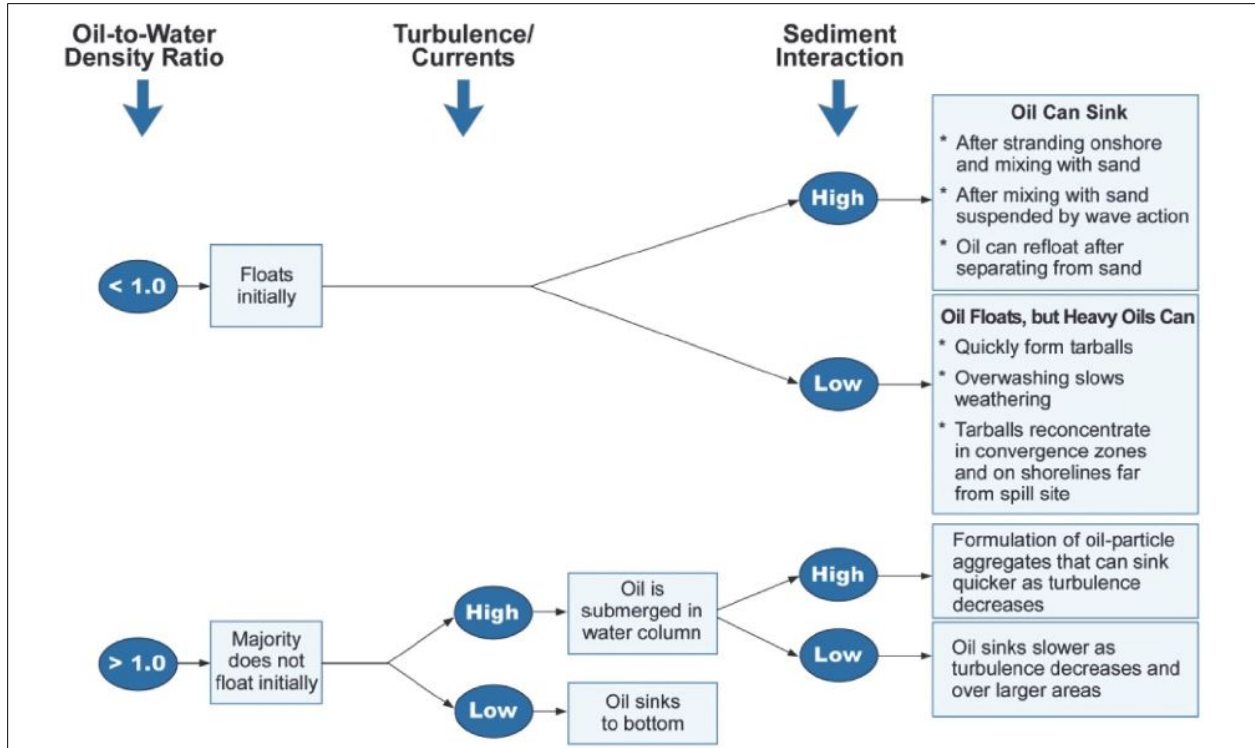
Oil-to-Water Density Ratio

Turbulence/ Currents

Sediment Interaction

Oil Can Sink
* After stranding onshore and mixing with sand
* After mixing with sand suspended by wave action
* Oil can refloat after separating from sand

High

< 1.0

Floats initially

Oil Floats, but Heavy Oils Can
* Quickly form tarballs
* Overwashing slows weathering
* Tarballs reconcentrate in convergence zones and on shorelines far from spill site

Low

Formulation of oil-particle aggregates that can sink quicker as turbulence decreases

High

High

Oil is submerged in water column

Low

Oil sinks slower as turbulence decreases and over larger areas

> 1.0

Majority does not float initially

Low

Oil sinks to bottom